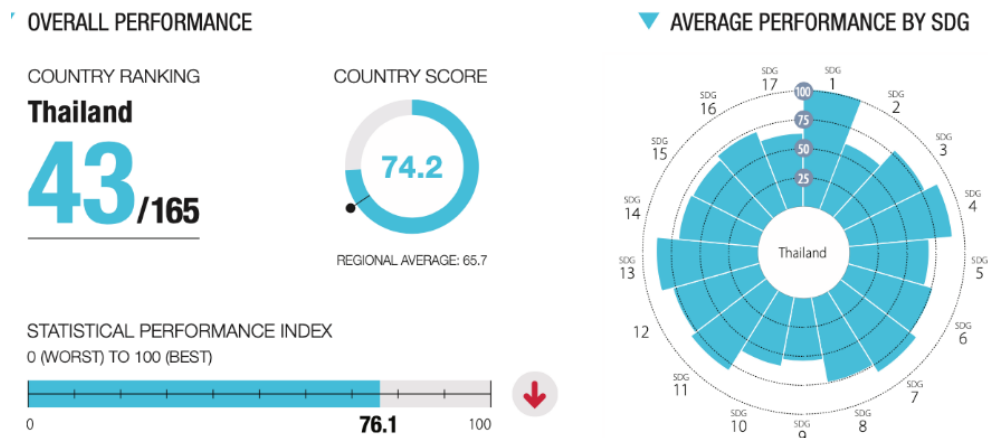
OVERALL PERFORMANCE

COUNTRY RANKING

Thailand

43/165

COUNTRY SCORE

74.2

REGIONAL AVERAGE: 65.7

STATISTICAL PERFORMANCE INDEX

0 (WORST) TO 100 (BEST)

0

76.1

100

AVERAGE PERFORMANCE BY SDG

SDG 17

SDG 1

SDG 2

SDG 3

SDG 4

SDG 5

SDG 6

SDG 7

SDG 8

SDG 9

SDG 10

SDG 11

12

SDG 13

SDG 14

SDG 15

SDG 16

100

75

50

25

Thailand